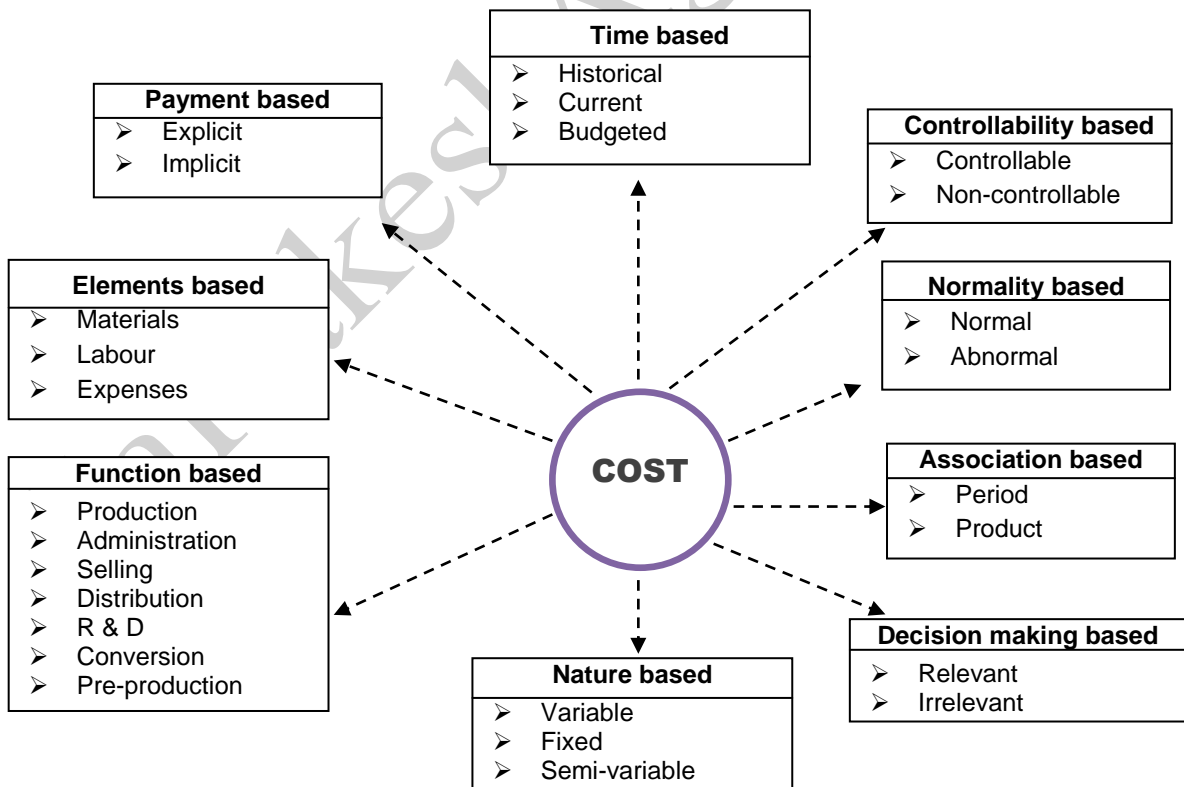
Time based
➢ Historical
➢ Current
➢ Budgeted

Payment based
➢ Explicit
➢ Implicit

Controllability based
➢ Controllable
➢ Non-controllable

Elements based
➢ Materials
➢ Labour
➢ Expenses

Normality based
➢ Normal
➢ Abnormal

COST

Function based
➢ Production
➢ Administration
➢ Selling
➢ Distribution
➢ R & D
➢ Conversion
➢ Pre-production

Association based
➢ Period
➢ Product

Decision making based
➢ Relevant
➢ Irrelevant

Nature based
➢ Variable
➢ Fixed
➢ Semi-variable